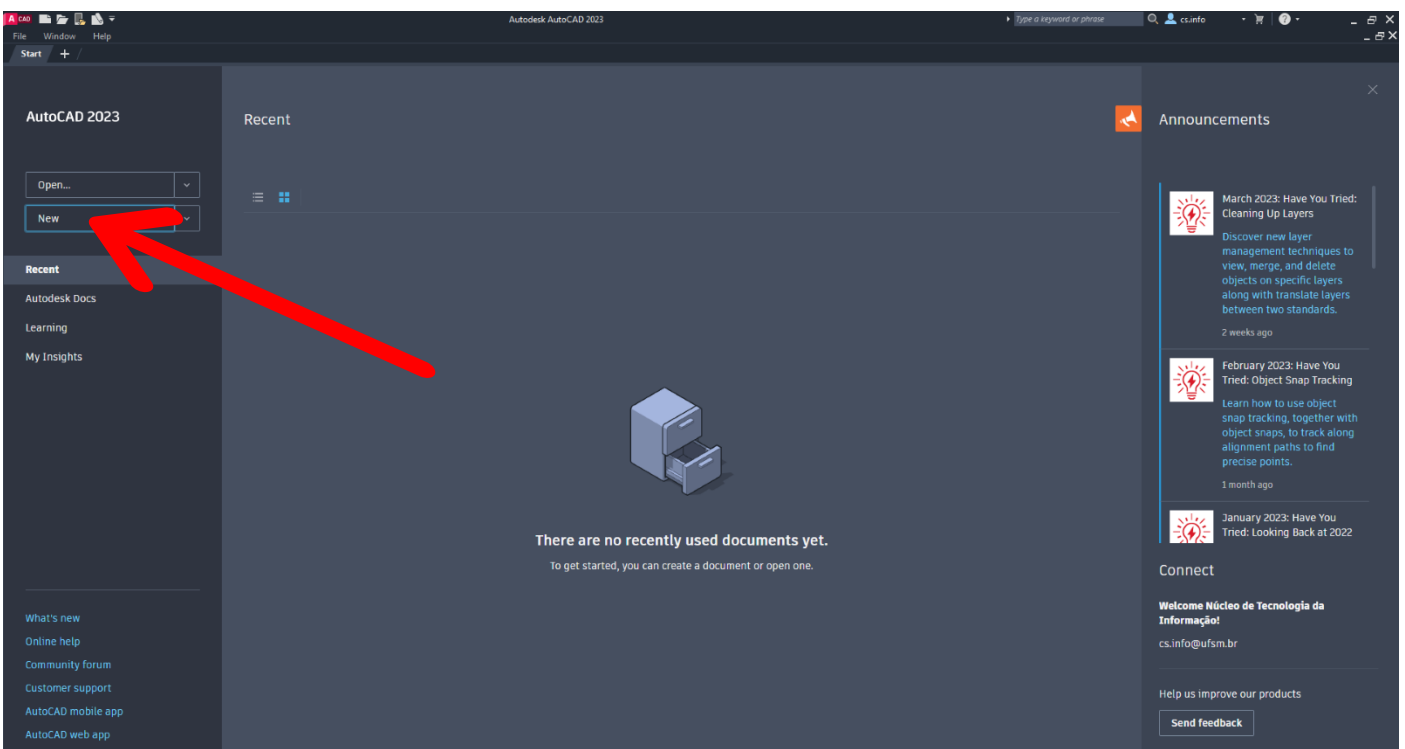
A CAD
File Window Help
Autodesk AutoCAD 2023
Type a keyword or phrase
cs.info
Start +

AutoCAD 2023

Open...
New

Recent
Autodesk Docs
Learning
My Insights

What's new
Online help
Community forum
Customer support
AutoCAD mobile app
AutoCAD web app

Recent

There are no recently used documents yet.
To get started, you can create a document or open one.

Announcements

March 2023: Have You Tried: Cleaning Up Layers
Discover new layer management techniques to view, merge, and delete objects on specific layers along with translate layers between two standards.
2 weeks ago

February 2023: Have You Tried: Object Snap Tracking
Learn how to use object snap tracking, together with object snaps, to track along alignment paths to find precise points.
1 month ago

January 2023: Have You Tried: Looking Back at 2022

Connect
Welcome Núcleo de Tecnologia da Informação!
cs.info@ufsm.br

Help us improve our products
Send feedback